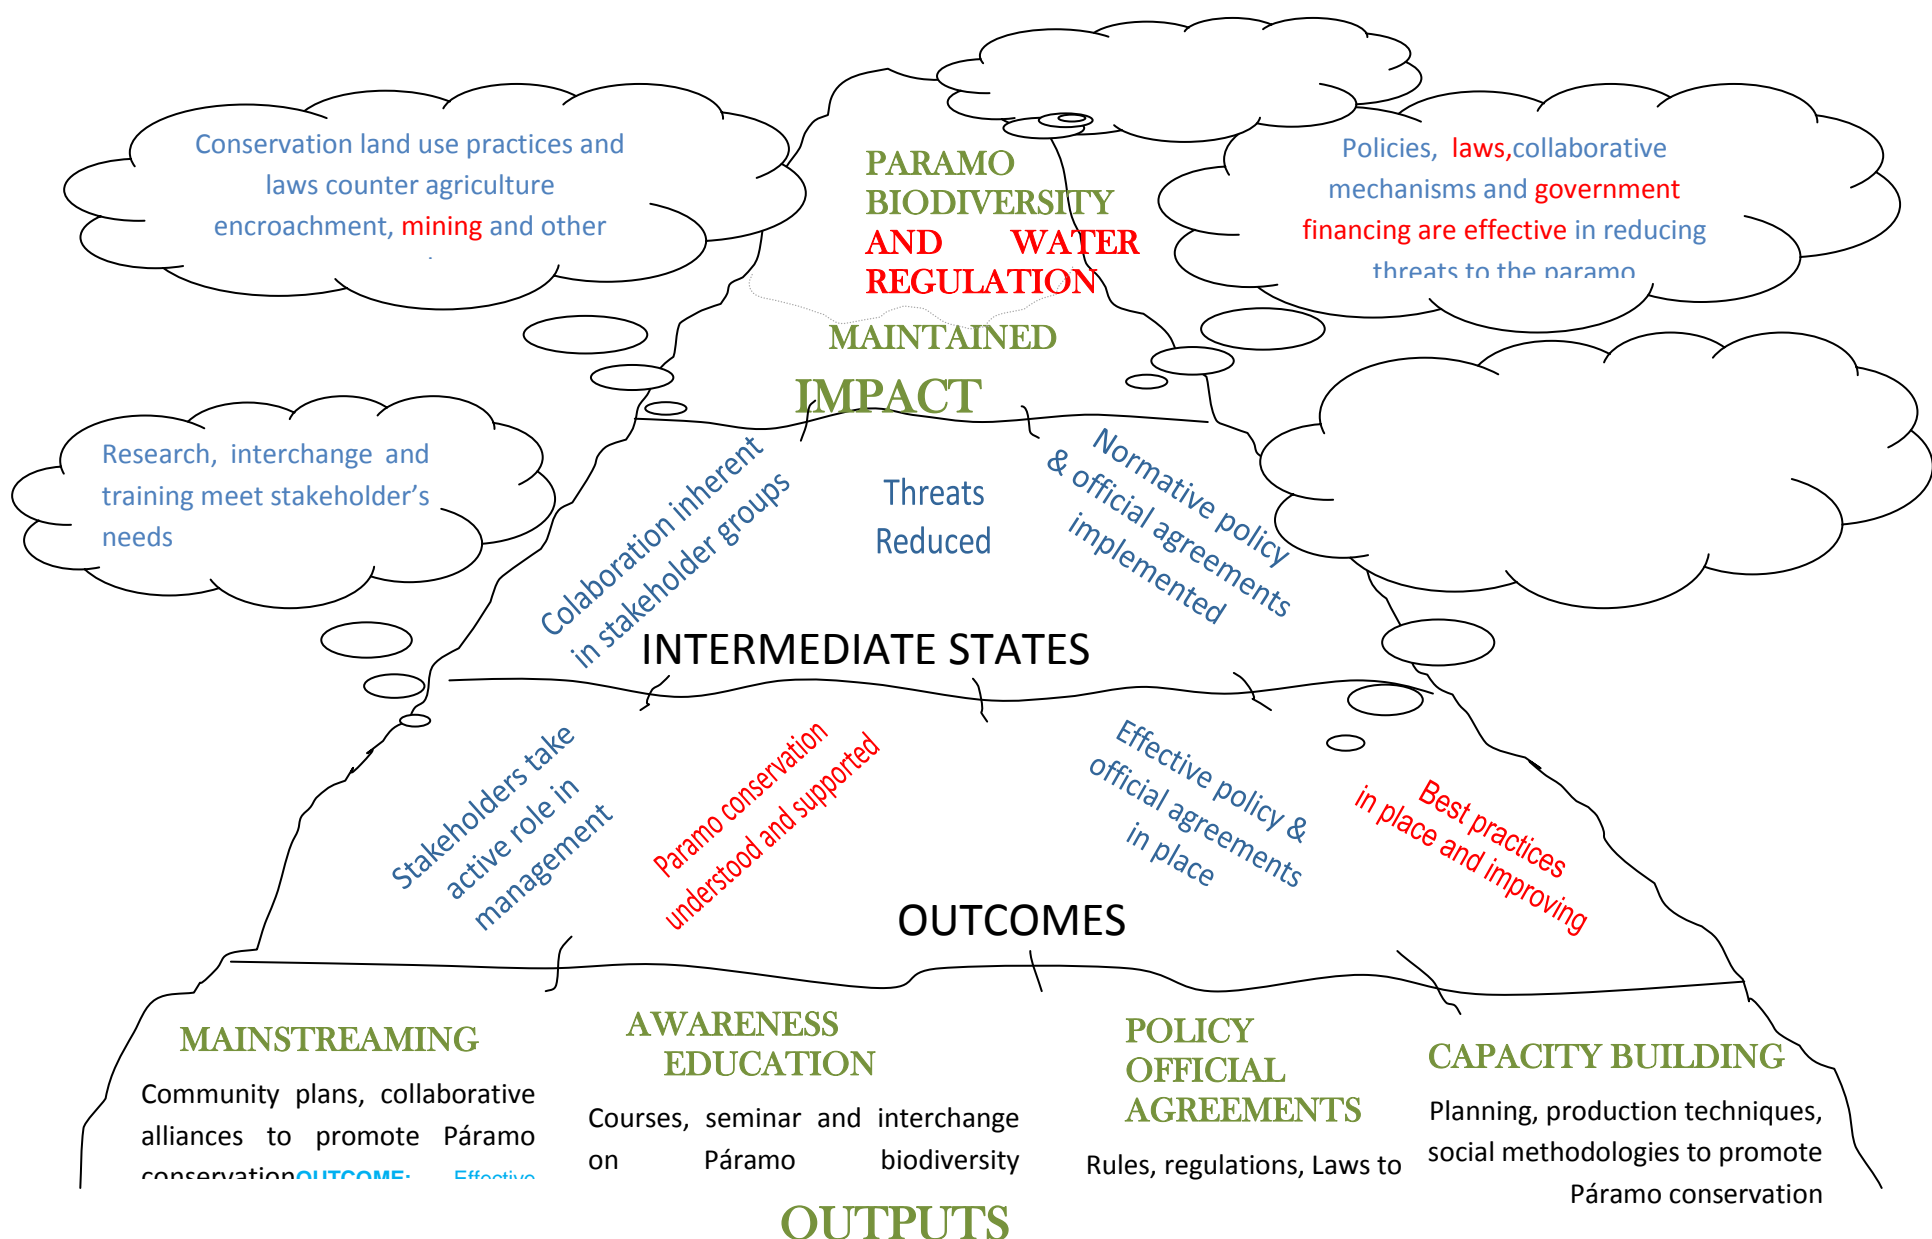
Conservation land use practices and laws counter agriculture encroachment, mining and other

PARAMO BIODIVERSITY AND WATER REGULATION MAINTAINED

IMPACT

Policies, laws,collaborative mechanisms and government financing are effective in reducing threats to the paramo

Research, interchange and training meet stakeholder's needs

Colaboration inherent in stakeholder groups

Threats Reduced

Normative policy & official agreements implemented

INTERMEDIATE STATES

Stakeholders take active role in management

Paramo conservation understood and supported

Effective policy & official agreements in place

Best practices in place and improving

OUTCOMES

MAINSTREAMING

Community plans, collaborative alliances to promote Páramo conservation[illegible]

AWARENESS EDUCATION

Courses, seminar and interchange on Páramo biodiversity

POLICY OFFICIAL AGREEMENTS

Rules, regulations, Laws to

CAPACITY BUILDING

Planning, production techniques, social methodologies to promote Páramo conservation

OUTPUTS